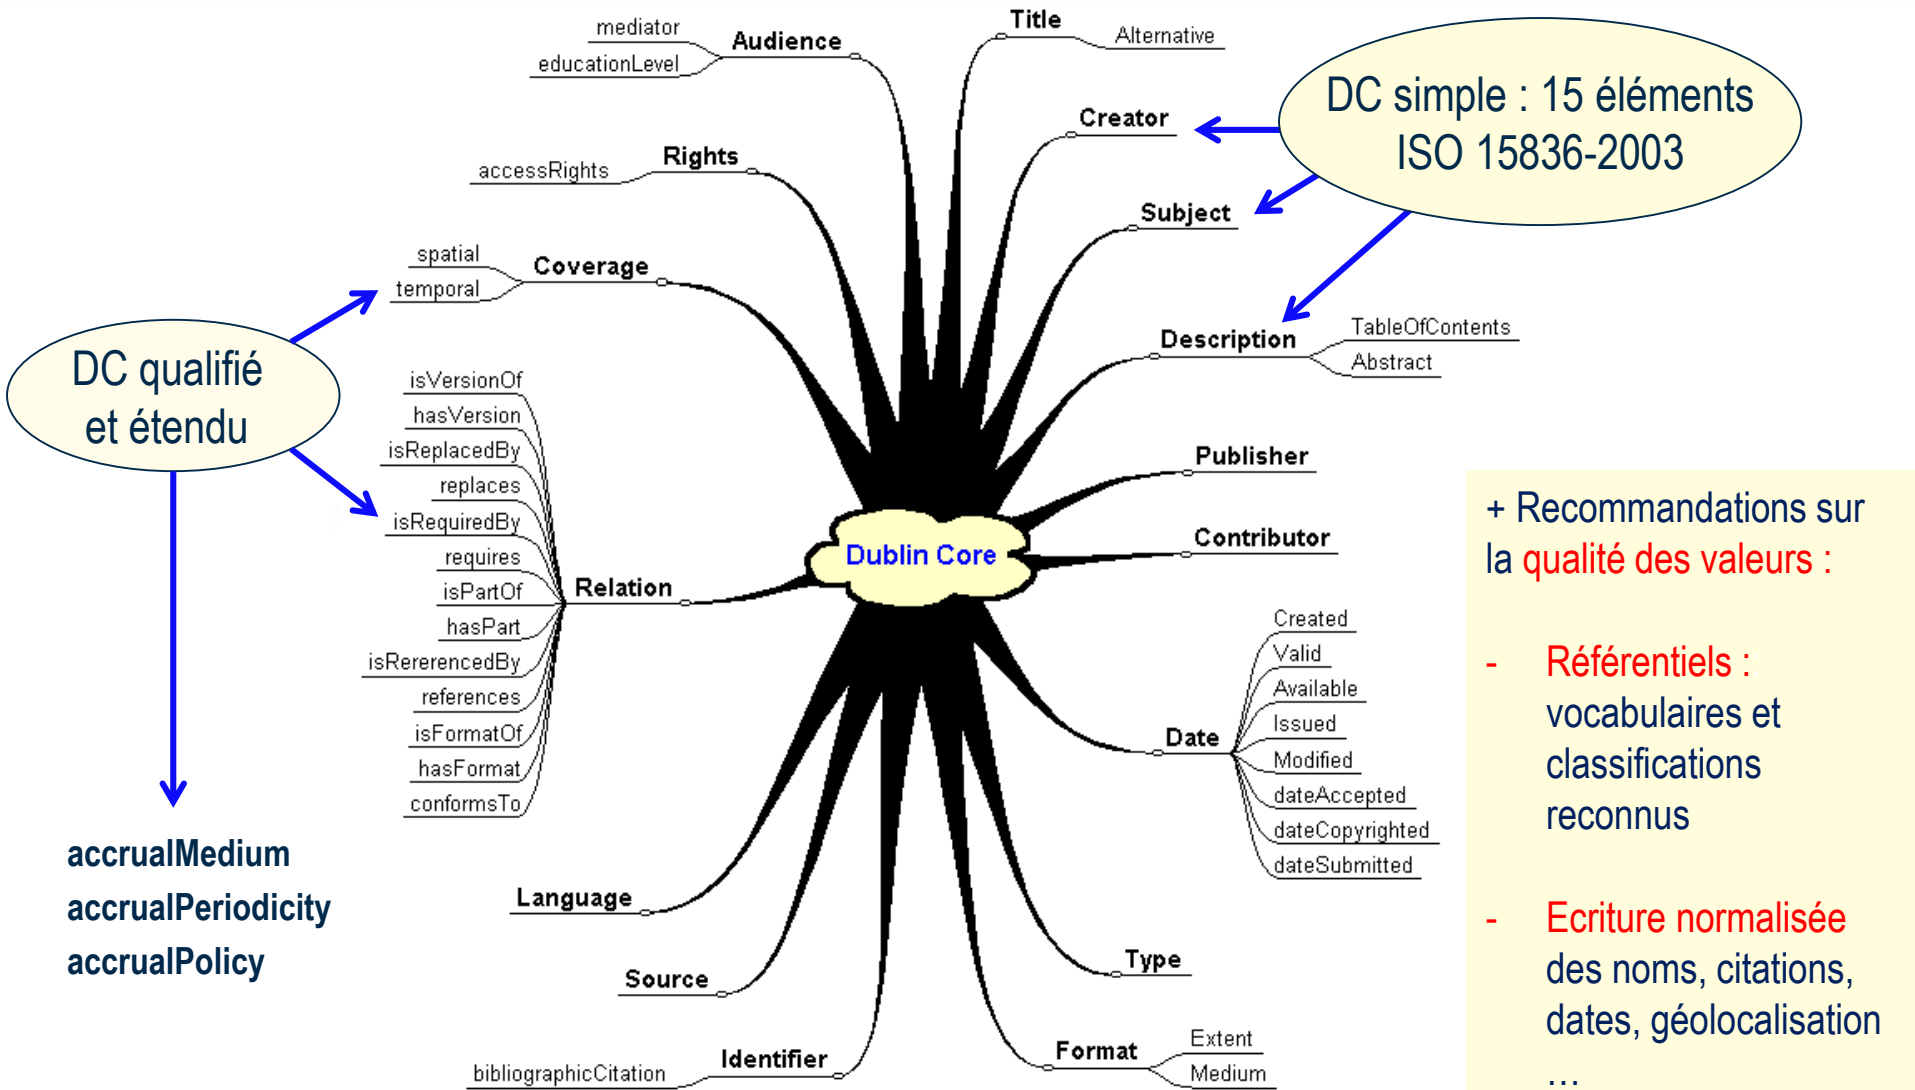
mediator
educationLevel
Audience

Title
Alternative

DC simple : 15 éléments
ISO 15836-2003

Creator

Rights
accessRights

Subject

spatial
temporal
Coverage

Description
TableOfContents
Abstract

DC qualifié
et étendu

isVersionOf
hasVersion
isReplacedBy
replaces
isRequiredBy
requires
isPartOf
hasPart
isRererencedBy
references
isFormatOf
hasFormat
conformsTo
Relation

Publisher

Dublin Core

Contributor

Created
Valid
Available
Issued
Modified
dateAccepted
dateCopyrighted
dateSubmitted
Date

accrualMedium
accrualPeriodicity
accrualPolicy

Language

Source

Type

Identifier
bibliographicCitation

Format
Extent
Medium

+ Recommandations sur la qualité des valeurs :

- Référentiels : vocabulaires et classifications reconnus

- Ecriture normalisée des noms, citations, dates, géolocalisation

…